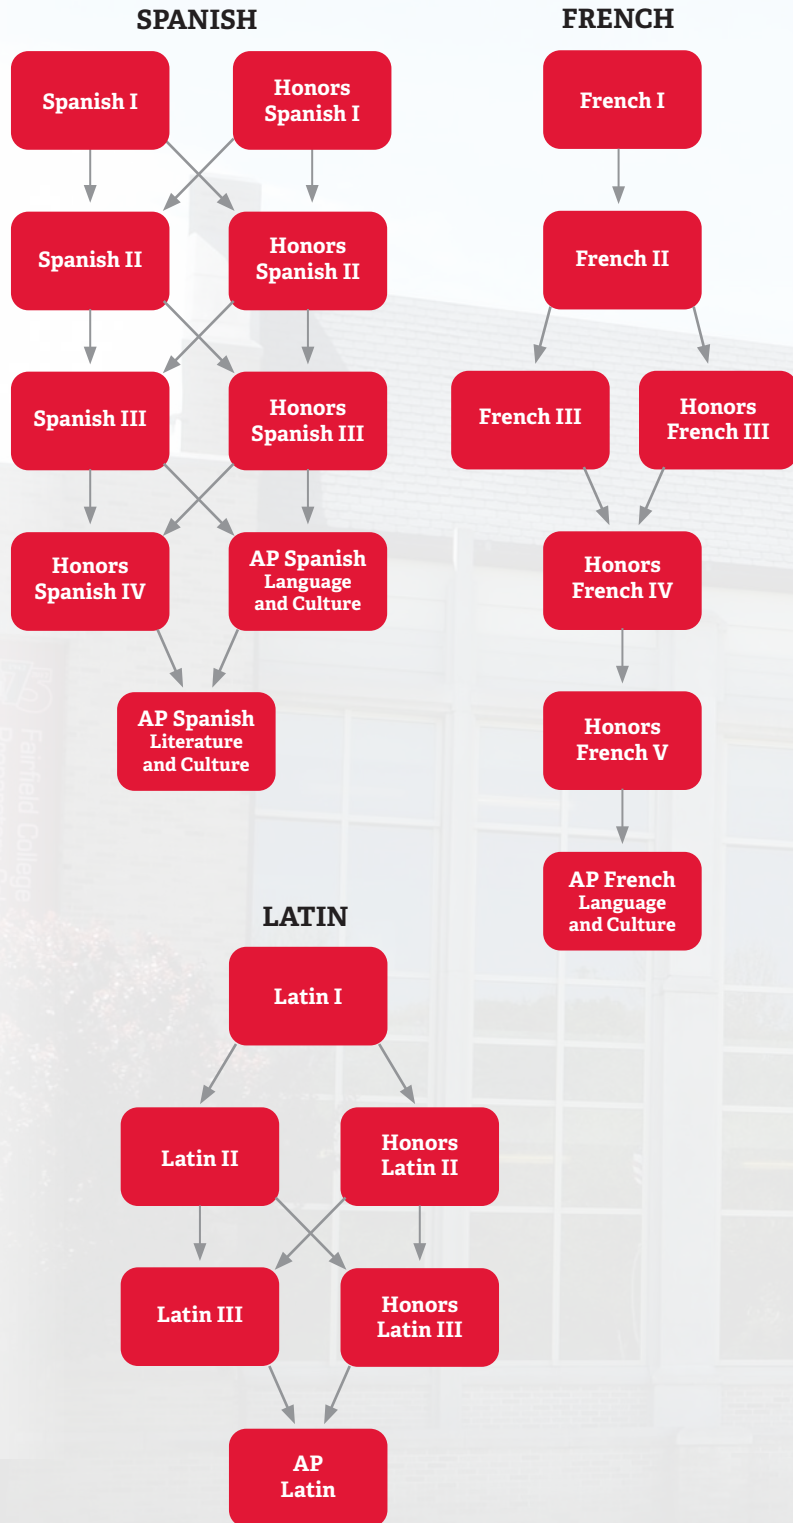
SPANISH

Spanish I

Honors Spanish I

Spanish II

Honors Spanish II

Spanish III

Honors Spanish III

Honors Spanish IV

AP Spanish Language and Culture

AP Spanish Literature and Culture

FRENCH

French I

French II

French III

Honors French III

Honors French IV

Honors French V

AP French Language and Culture

LATIN

Latin I

Latin II

Honors Latin II

Latin III

Honors Latin III

AP Latin

Fairfield College